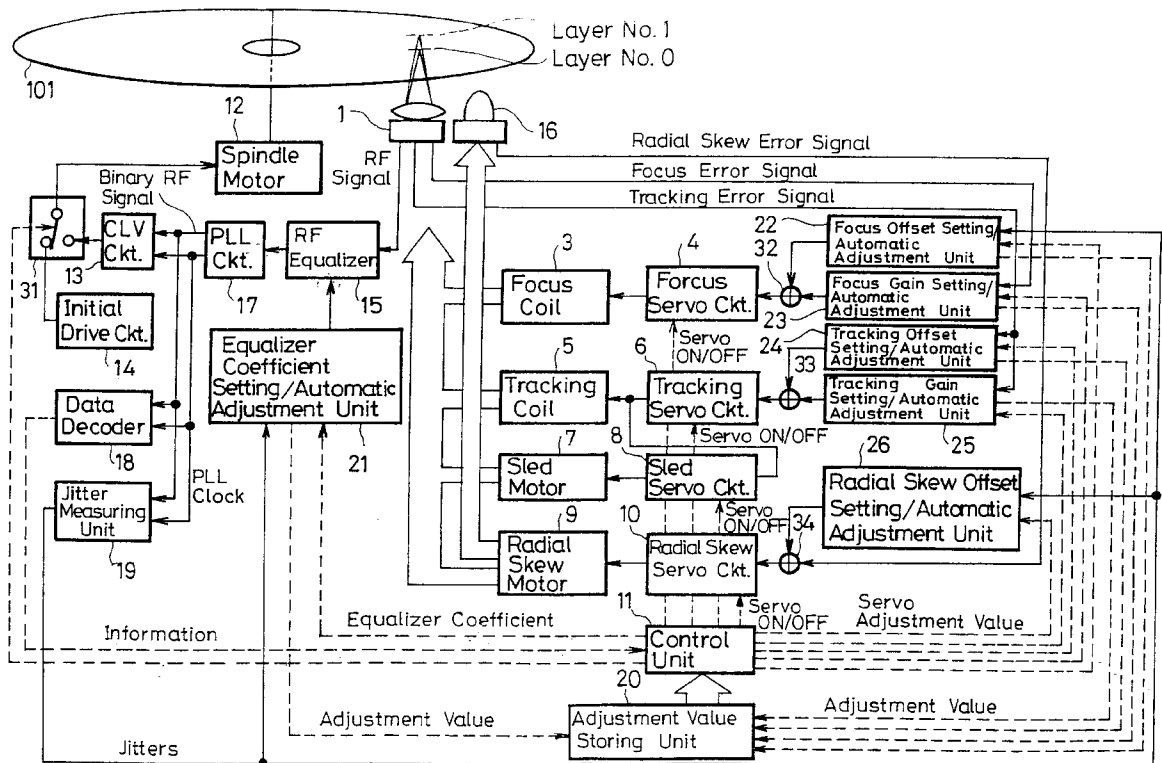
Layer No. 1
Layer No. 0
101
12
Spindle Motor
1
16
RF Signal
Radial Skew Error Signal
Focus Error Signal
Tracking Error Signal
Binary RF Signal
CLV Ckt.
PLL Ckt.
RF Equalizer
13
31
17
15
Initial Drive Ckt.
14
3
Focus Coil
4
Forcus Servo Ckt.
22
Focus Offset Setting Automatic Adjustment Unit
32
Focus Gain Setting/ Automatic Adjustment Unit
23
Servo ON/OFF
Equalizer Coefficient Setting/Automatic Adjustment Unit
21
5
6
Tracking Coil
Tracking Servo Ckt.
24
Tracking Offset Setting/Automatic Adjustment Unit
33
Tracking Gain Setting/Automatic Adjustment Unit
25
Data Decoder
18
Servo ON/OFF
8
7
Sled Motor
Sled Servo Ckt.
26
Radial Skew Offset Setting/Automatic Adjustment Unit
PLL Clock
Jitter Measuring Unit
19
Servo ON/OFF
34
9
10
Radial Skew Motor
Radial Skew Servo Ckt.
11
Servo ON/OFF
Servo Adjustment Value
Information
Equalizer Coefficient
Control Unit
20
Adjustment Value
Adjustment Value
Adjustment Value Storing Unit
Jitters